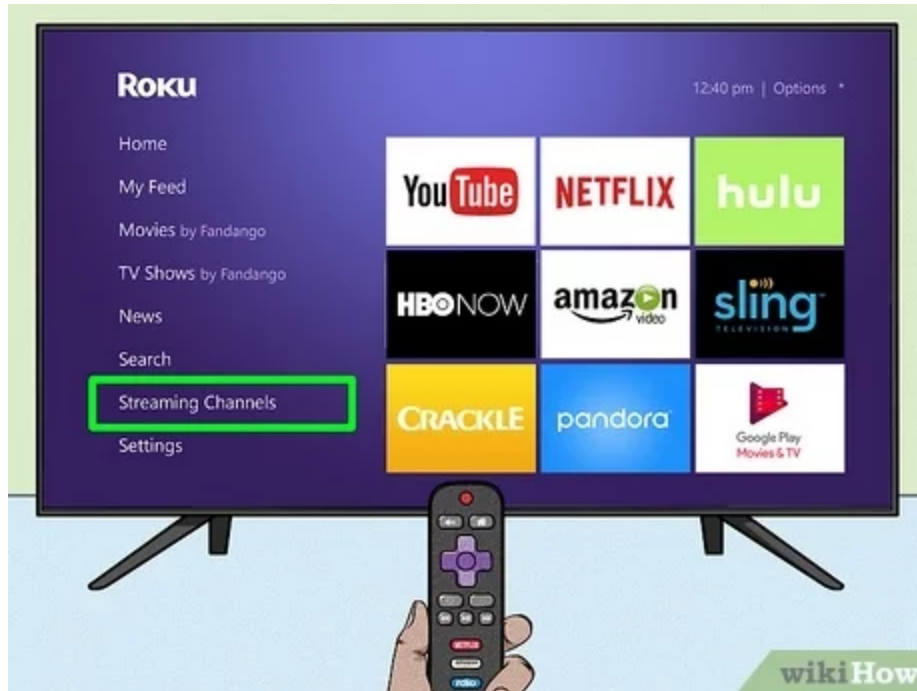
Roku

12:40 pm | Options *

Home
My Feed
Movies by Fandango
TV Shows by Fandango
News
Search
Streaming Channels
Settings

YouTube
NETFLIX
hulu
HBONOW
amazon video
sling TELEVISION
CRACKLE
pandora
Google Play Movies & TV

wikiHow